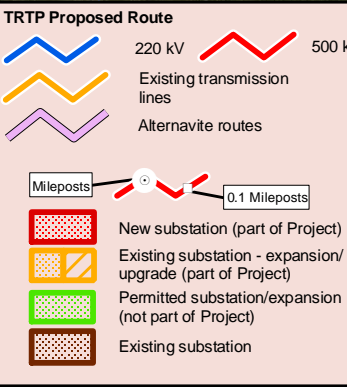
TRTP Proposed Route

220 kV

500 k

Existing transmission lines

Alternavite routes

Mileposts

0.1 Mileposts

New substation (part of Project)

Existing substation - expansion/ upgrade (part of Project)

Permitted substation/expansion (not part of Project)

Existing substation